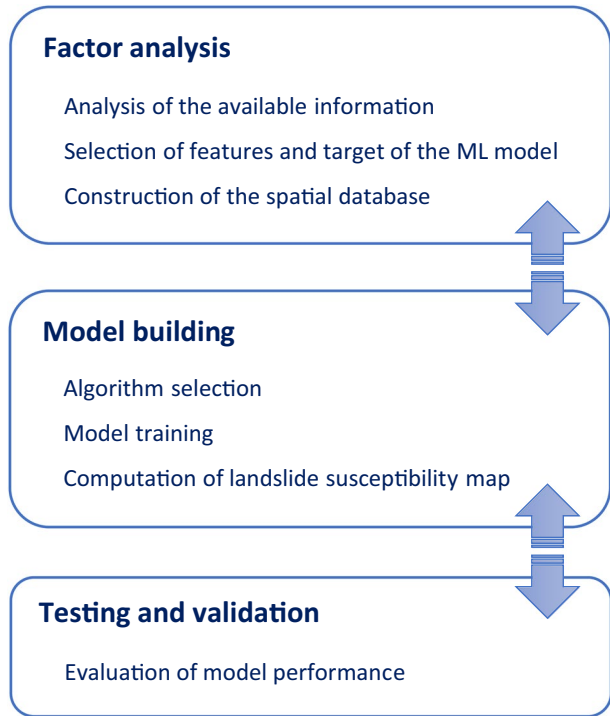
Factor analysis

Analysis of the available information

Selection of features and target of the ML model

Construction of the spatial database

Model building

Algorithm selection

Model training

Computation of landslide susceptibility map

Testing and validation

Evaluation of model performance